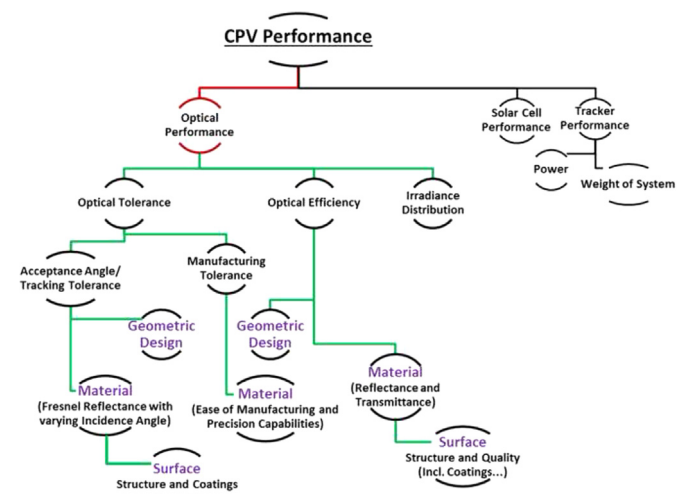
CPV Performance

Optical Performance

Solar Cell Performance

Tracker Performance

Power

Weight of System

Optical Tolerance

Optical Efficiency

Irradiance Distribution

Acceptance Angle/ Tracking Tolerance

Manufacturing Tolerance

Geometric Design

Geometric Design

Material (Reflectance and Transmittance)

Material (Fresnel Reflectance with varying Incidence Angle)

Material (Ease of Manufacturing and Precision Capabilities)

Surface Structure and Quality (Incl. Coatings...)

Surface Structure and Coatings